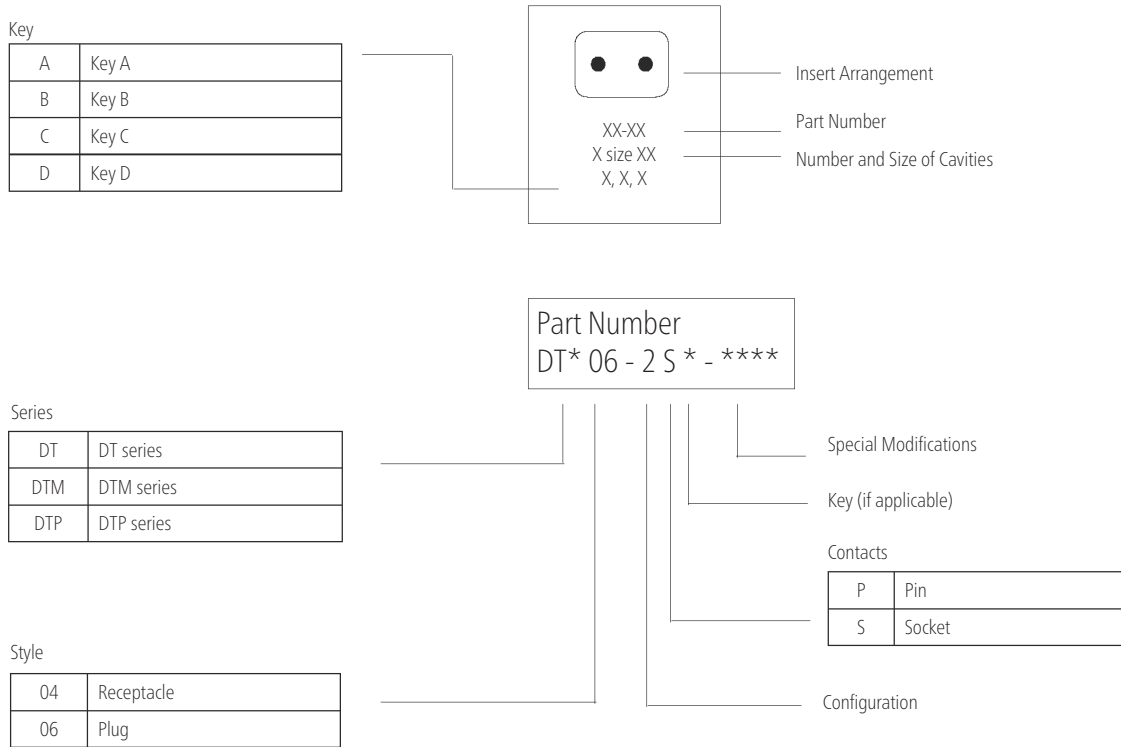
Key

| A | Key A |
|---|---|
| B | Key B |
| C | Key C |
| D | Key D |

XX-XX
X size XX
X, X, X

Insert Arrangement

Part Number

Number and Size of Cavities

Part Number
DT* 06 - 2 S * - ****

Series

| DT | DT series |
|---|---|
| DTM | DTM series |
| DTP | DTP series |

Special Modifications

Key (if applicable)

Contacts

| P | Pin |
|---|---|
| S | Socket |

Style

| 04 | Receptacle |
|---|---|
| 06 | Plug |

Configuration